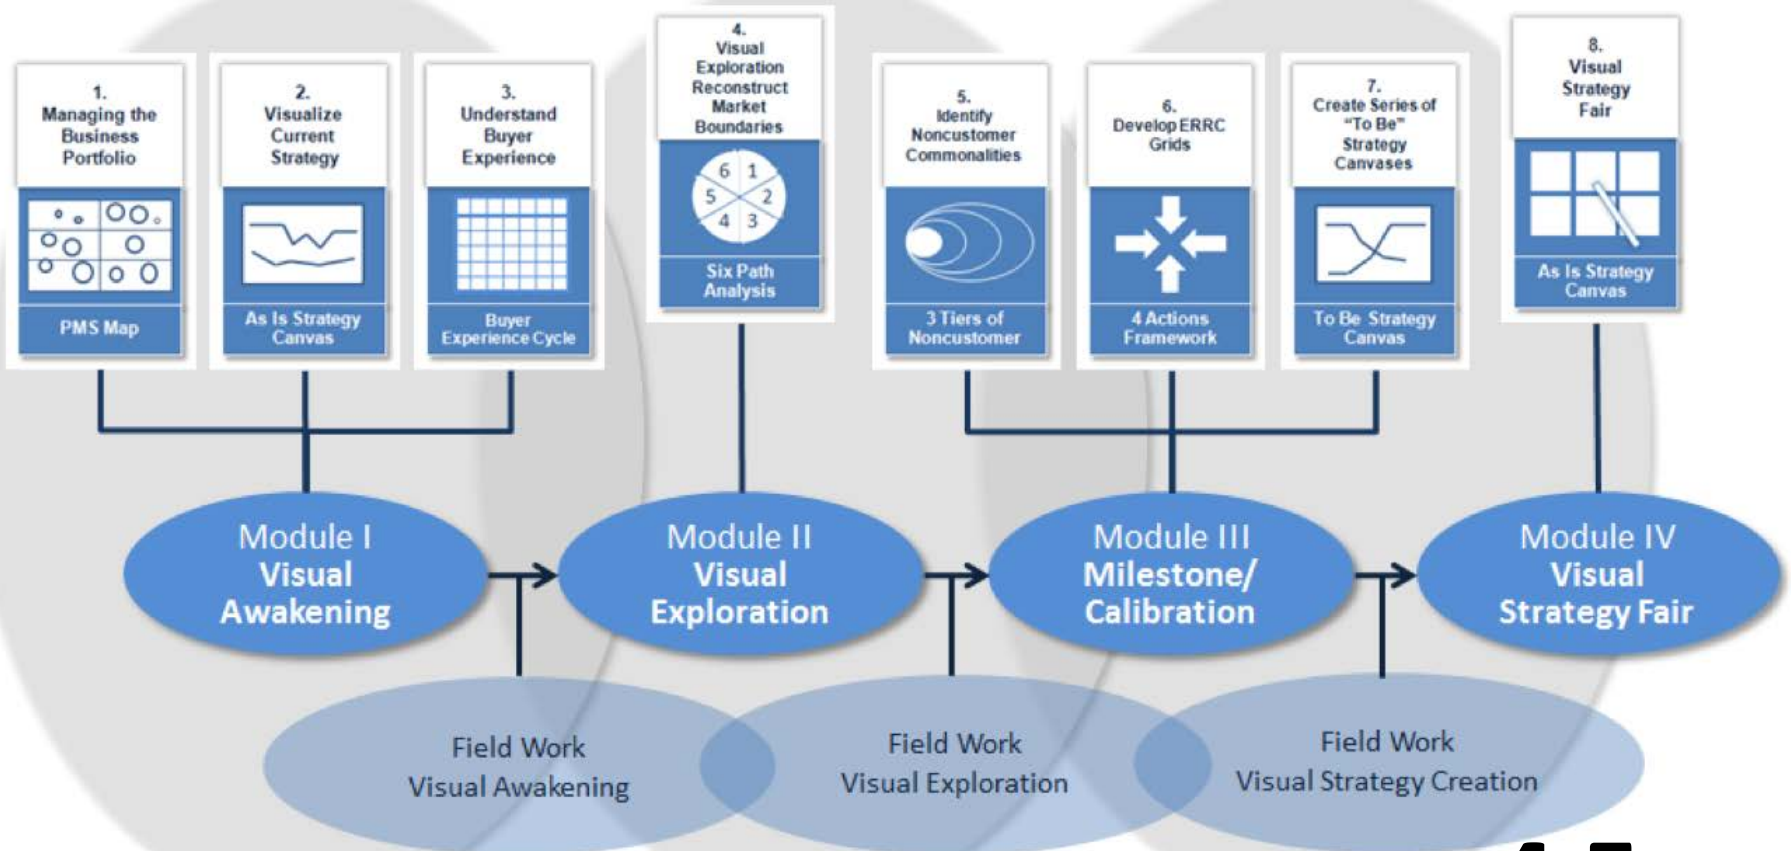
1.
Managing the Business Portfolio

PMS Map

2.
Visualize Current Strategy

As Is Strategy Canvas

3.
Understand Buyer Experience

Buyer Experience Cycle

4.
Visual Exploration Reconstruct Market Boundaries

6 1
5 2
4 3

Six Path Analysis

5.
Identify Noncustomer Commonalities

3 Tiers of Noncustomer

6.
Develop ERRC Grids

4 Actions Framework

7.
Create Series of "To Be" Strategy Canvases

To Be Strategy Canvas

8.
Visual Strategy Fair

As Is Strategy Canvas

Module I
Visual Awakening

Module II
Visual Exploration

Module III
Milestone/ Calibration

Module IV
Visual Strategy Fair

Field Work
Visual Awakening

Field Work
Visual Exploration

Field Work
Visual Strategy Creation

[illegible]